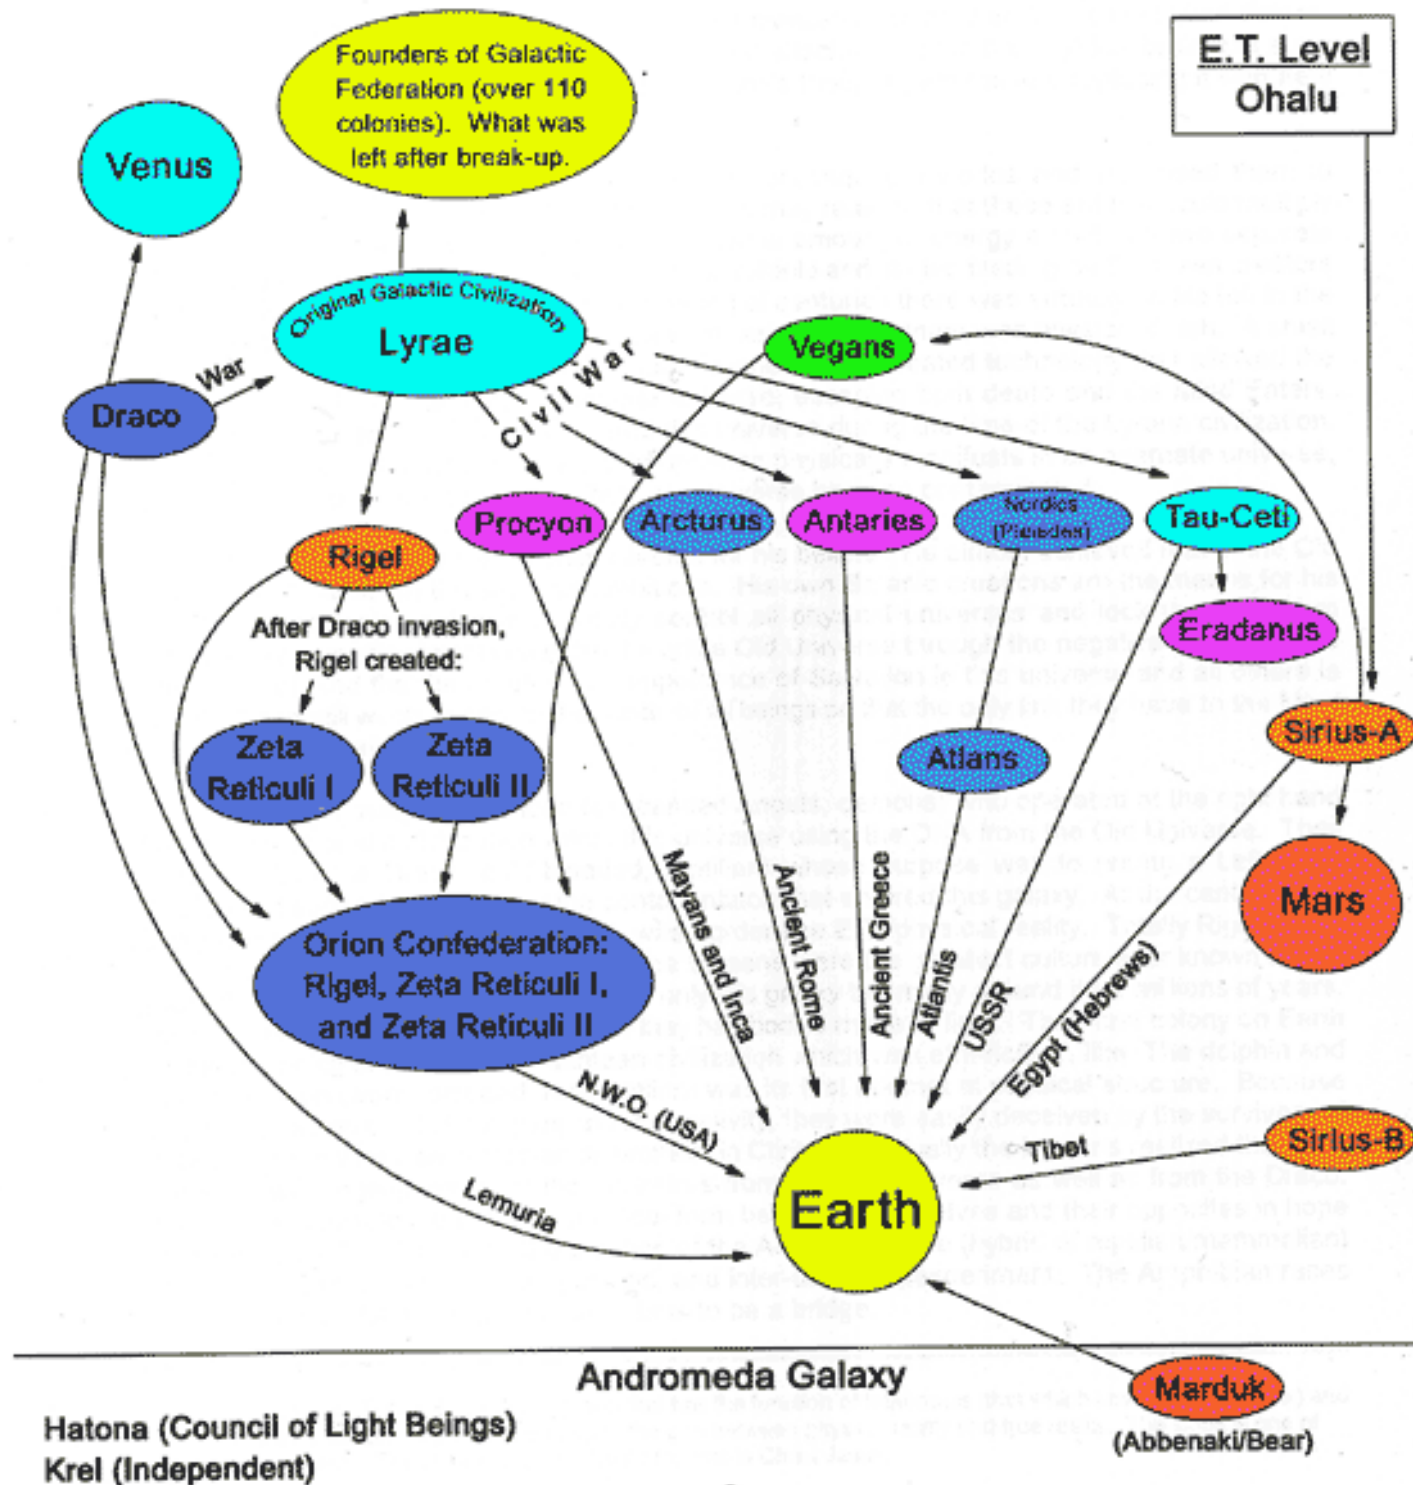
E.T. Level
Ohalu

Founders of Galactic Federation (over 110 colonies). What was left after break-up.

Venus

Original Galactic Civilization
Lyrae

War

Draco

Civil War

Vegans

Rigel

Procyon

Arcturus

Antaries

Nordics (Pleiades)

Tau-Ceti

Eradanus

After Draco invasion, Rigel created:

Zeta Reticuli I

Zeta Reticuli II

Atlans

Sirius-A

Mars

Orion Confederation: Rigel, Zeta Reticuli I, and Zeta Reticuli II

Mayans and Inca

Ancient Rome

Ancient Greece

Atlantis

USSR

Egypt (Hebrews)

N.W.O. (USA)

Tibet

Sirius-B

Lemuria

Earth

Andromeda Galaxy

Marduk
(Abbenaki/Bear)

Hatona (Council of Light Beings)
Krel (Independent)